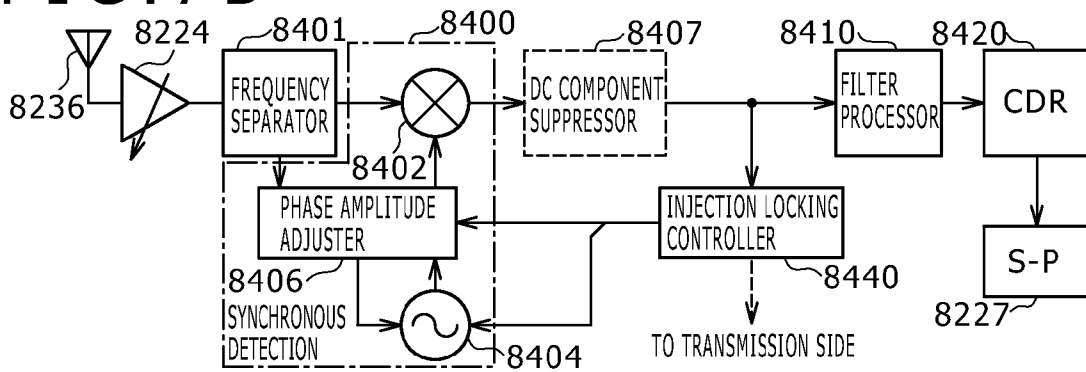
8224
8401
8400
8407
8410
8420
8236
FREQUENCY SEPARATOR
DC COMPONENT SUPPRESSOR
FILTER PROCESSOR
CDR
8402
PHASE AMPLITUDE ADJUSTER
INJECTION LOCKING CONTROLLER
8406
8440
S-P
SYNCHRONOUS DETECTION
8404
TO TRANSMISSION SIDE
8227